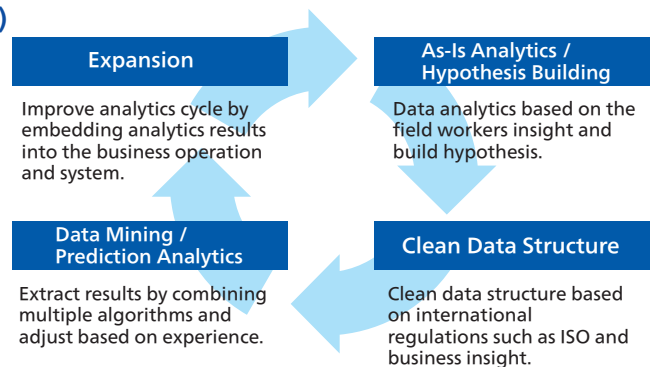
Expansion

Improve analytics cycle by embedding analytics results into the business operation and system.

As-Is Analytics / Hypothesis Building

Data analytics based on the field workers insight and build hypothesis.

Data Mining / Prediction Analytics

Extract results by combining multiple algorithms and adjust based on experience.

Clean Data Structure

Clean data structure based on international regulations such as ISO and business insight.